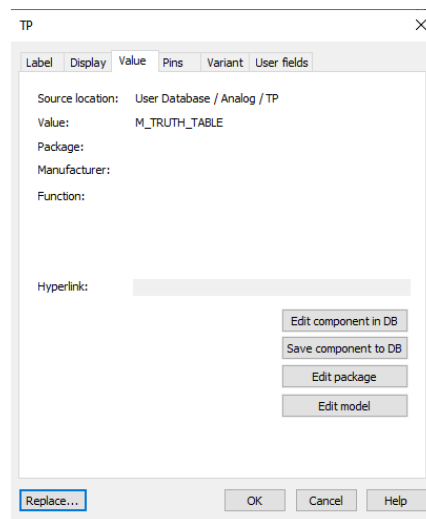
TP

Label Display Value Pins Variant User fields

Source location: User Database / Analog / TP
Value: M_TRUTH_TABLE
Package:
Manufacturer:
Function:

Hyperlink:

Edit component in DB
Save component to DB
Edit package
Edit model

Replace... OK Cancel Help